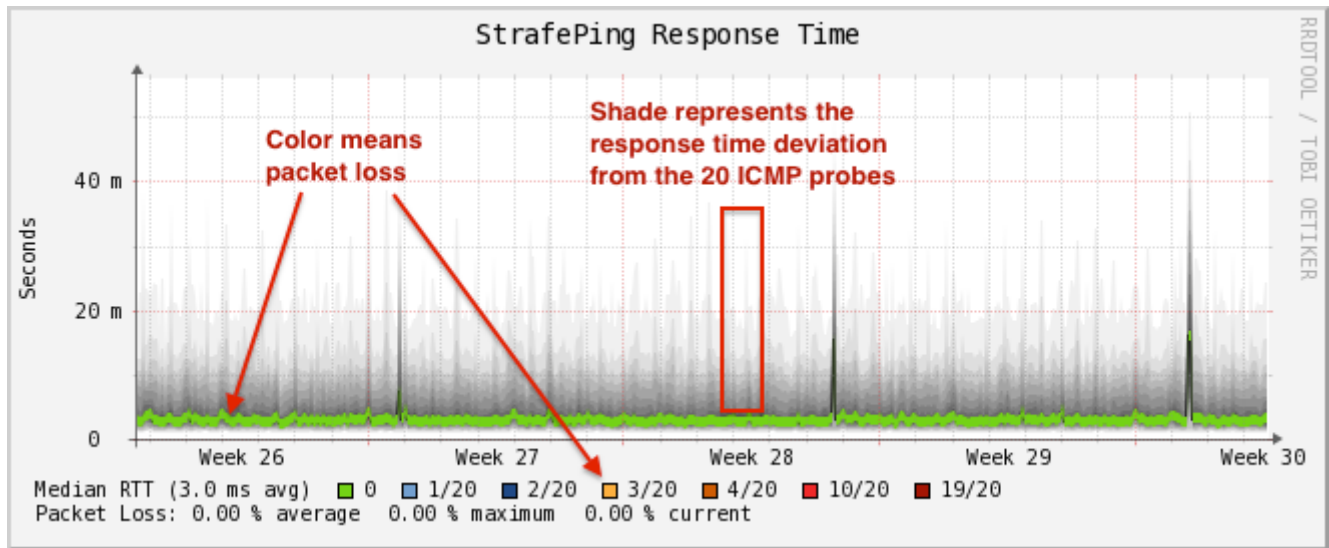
StrafePing Response Time

RRDTOOL / TOBI OETIKER

Shade represents the response time deviation from the 20 ICMP probes

Color means packet loss

Seconds

40 m

20 m

0

Week 26 Week 27 Week 28 Week 29 Week 30

Median RTT (3.0 ms avg) 0 1/20 2/20 3/20 4/20 10/20 19/20
Packet Loss: 0.00 % average 0.00 % maximum 0.00 % current